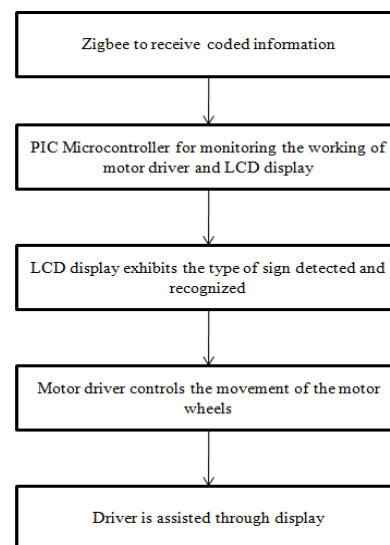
Zigbee to receive coded information

PIC Microcontroller for monitoring the working of motor driver and LCD display

LCD display exhibits the type of sign detected and recognized

Motor driver controls the movement of the motor wheels

Driver is assisted through display